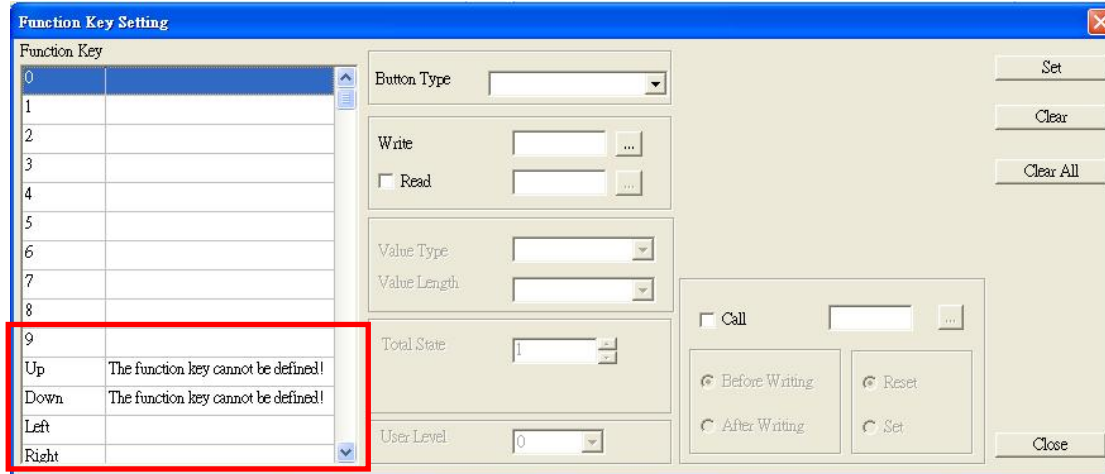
Function Key Setting

Function Key

| | |
|---|---|
| 0 | |
| 1 | |
| 2 | |
| 3 | |
| 4 | |
| 5 | |
| 6 | |
| 7 | |
| 8 | |
| 9 | |
| Up | The function key cannot be defined! |
| Down | The function key cannot be defined! |
| Left | |
| Right | |

Button Type

Write ...

Read ...

Value Type

Value Length

Total State 1

User Level 0

Call ...

Before Writing

After Writing

Reset

Set

Set

Clear

Clear All

Close